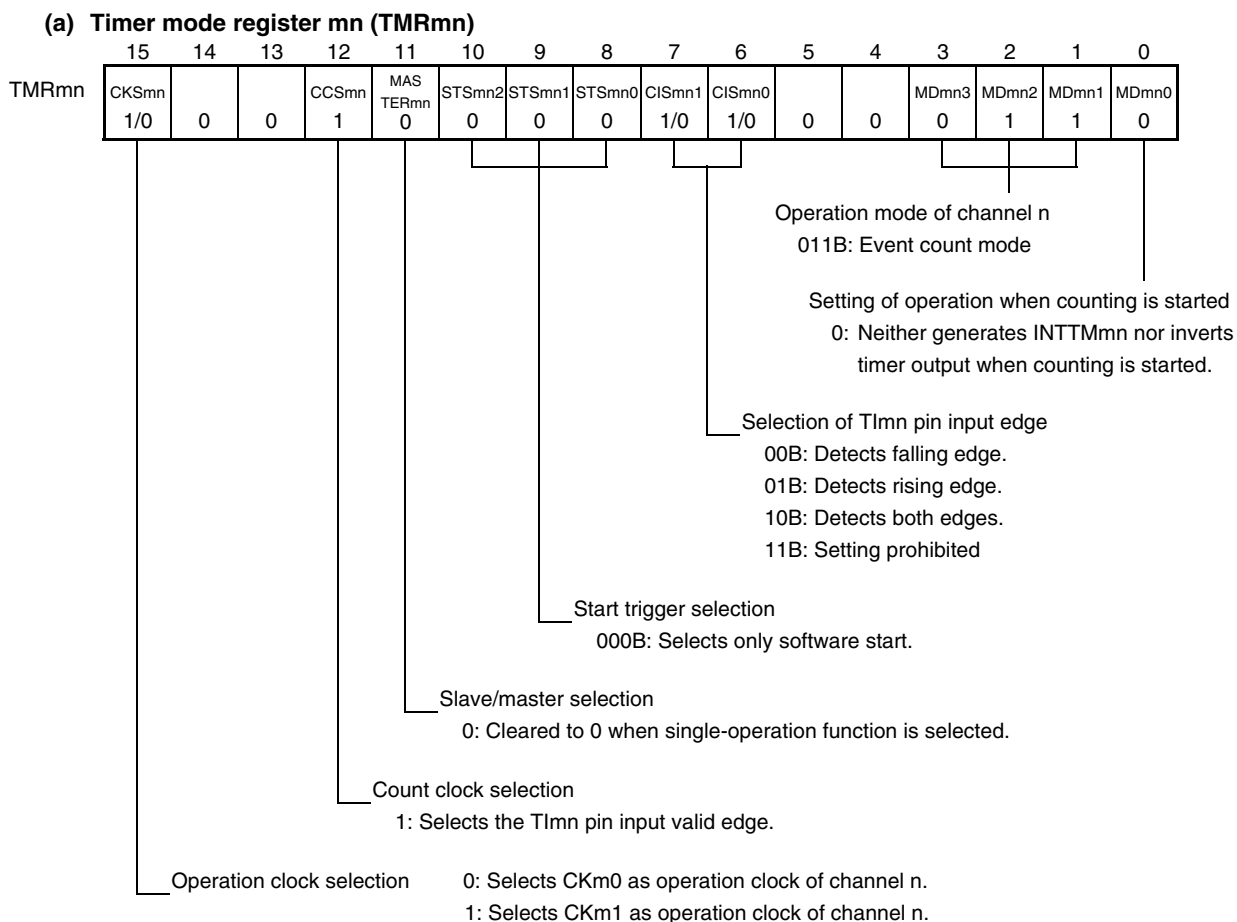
(a) Timer mode register mn (TMRmn)

| | 15 | 14 | 13 | 12 | 11 | 10 | 9 | 8 | 7 | 6 | 5 | 4 | 3 | 2 | 1 | 0 |
|---|---|---|---|---|---|---|---|---|---|---|---|---|---|---|---|---|
| TMRmn | CKSmn 1/0 | 0 | 0 | CCSmn 1 | MAS TERmn 0 | STSmn2 0 | STSmn1 0 | STSmn0 0 | CISmn1 1/0 | CISmn0 1/0 | 0 | 0 | MDmn3 0 | MDmn2 1 | MDmn1 1 | MDmn0 0 |

Operation mode of channel n
011B: Event count mode

Setting of operation when counting is started
0: Neither generates INTTMmn nor inverts timer output when counting is started.

Selection of TImn pin input edge
00B: Detects falling edge.
01B: Detects rising edge.
10B: Detects both edges.
11B: Setting prohibited

Start trigger selection
000B: Selects only software start.

Slave/master selection
0: Cleared to 0 when single-operation function is selected.

Count clock selection
1: Selects the TImn pin input valid edge.

Operation clock selection 0: Selects CKm0 as operation clock of channel n.
1: Selects CKm1 as operation clock of channel n.